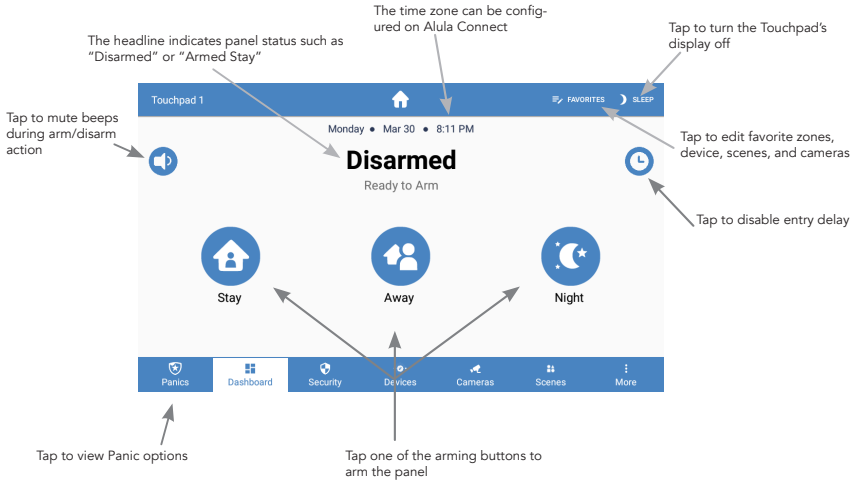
The headline indicates panel status such as "Disarmed" or "Armed Stay"

The time zone can be configured on Alula Connect

Tap to turn the Touchpad's display off

Tap to mute beeps during arm/disarm action

Touchpad 1

FAVORITES

SLEEP

Monday • Mar 30 • 8:11 PM

Disarmed

Ready to Arm

Tap to edit favorite zones, device, scenes, and cameras

Tap to disable entry delay

Stay

Away

Night

Panics

Dashboard

Security

Devices

Cameras

Scenes

More

Tap to view Panic options

Tap one of the arming buttons to arm the panel